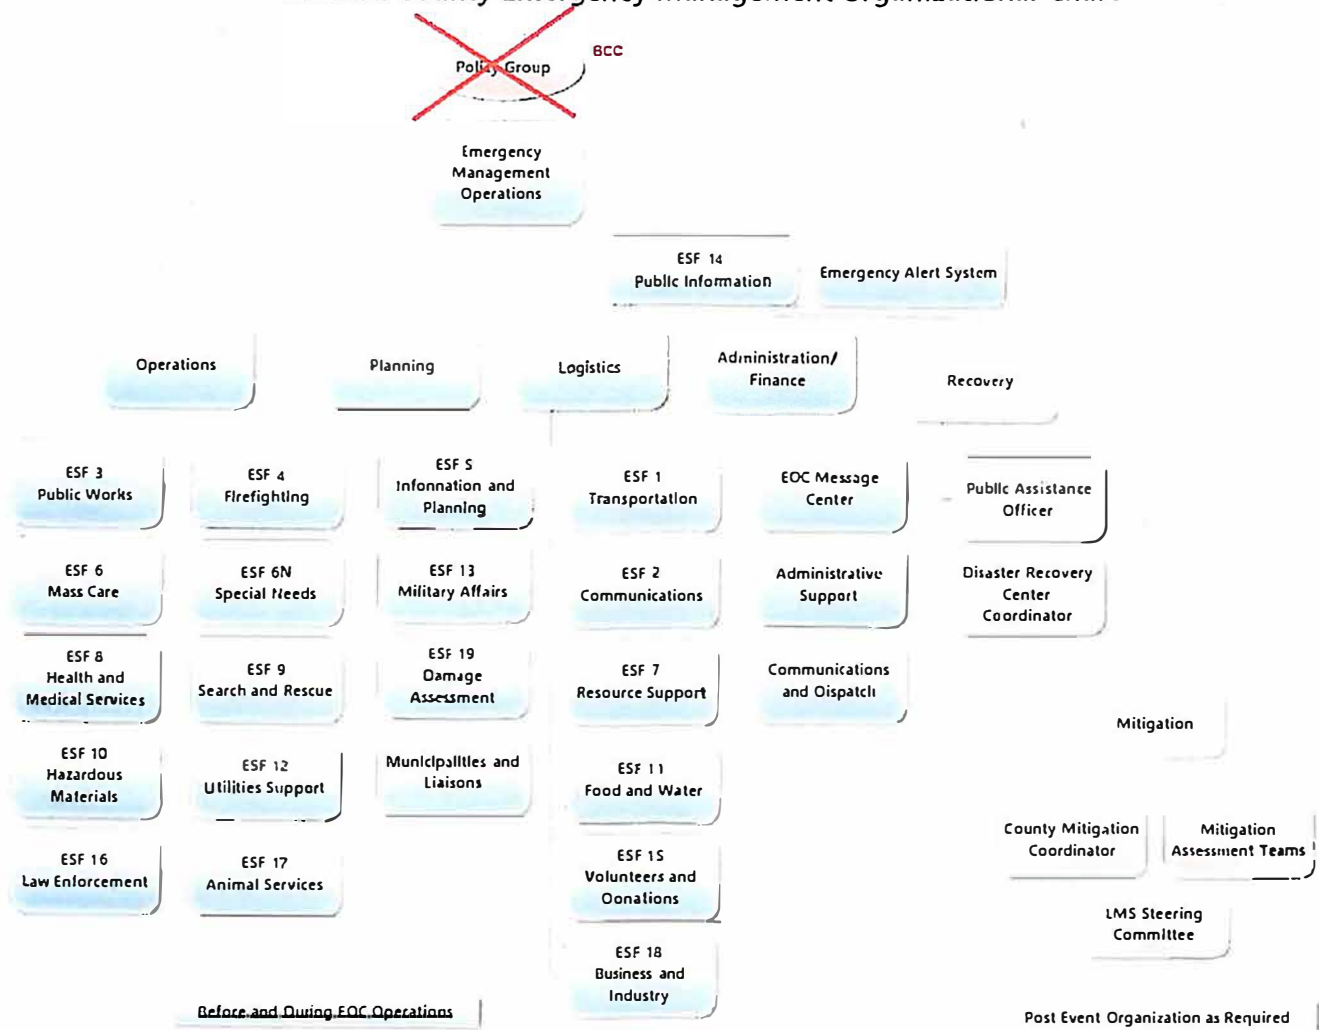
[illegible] County Emergency Management Organization Chart

Policy Group

BCC

Emergency Management Operations

ESF 14 Public Information

Emergency Alert System

Operations

Planning

Logistics

Administration/ Finance

Recovery

ESF 3 Public Works

ESF 4 Firefighting

ESF 5 Information and Planning

ESF 1 Transportation

EOC Message Center

Public Assistance Officer

ESF 6 Mass Care

ESF 6N Special Needs

ESF 13 Military Affairs

ESF 2 Communications

Administrative Support

Disaster Recovery Center Coordinator

ESF 8 Health and Medical Services

ESF 9 Search and Rescue

ESF 19 Damage Assessment

ESF 7 Resource Support

Communications and Dispatch

Mitigation

ESF 10 Hazardous Materials

ESF 12 Utilities Support

Municipalities and Liaisons

ESF 11 Food and Water

County Mitigation Coordinator

Mitigation Assessment Teams

ESF 16 Law Enforcement

ESF 17 Animal Services

ESF 15 Volunteers and Donations

LMS Steering Committee

ESF 18 Business and Industry

Before and During EOC Operations

Post Event Organization as Required